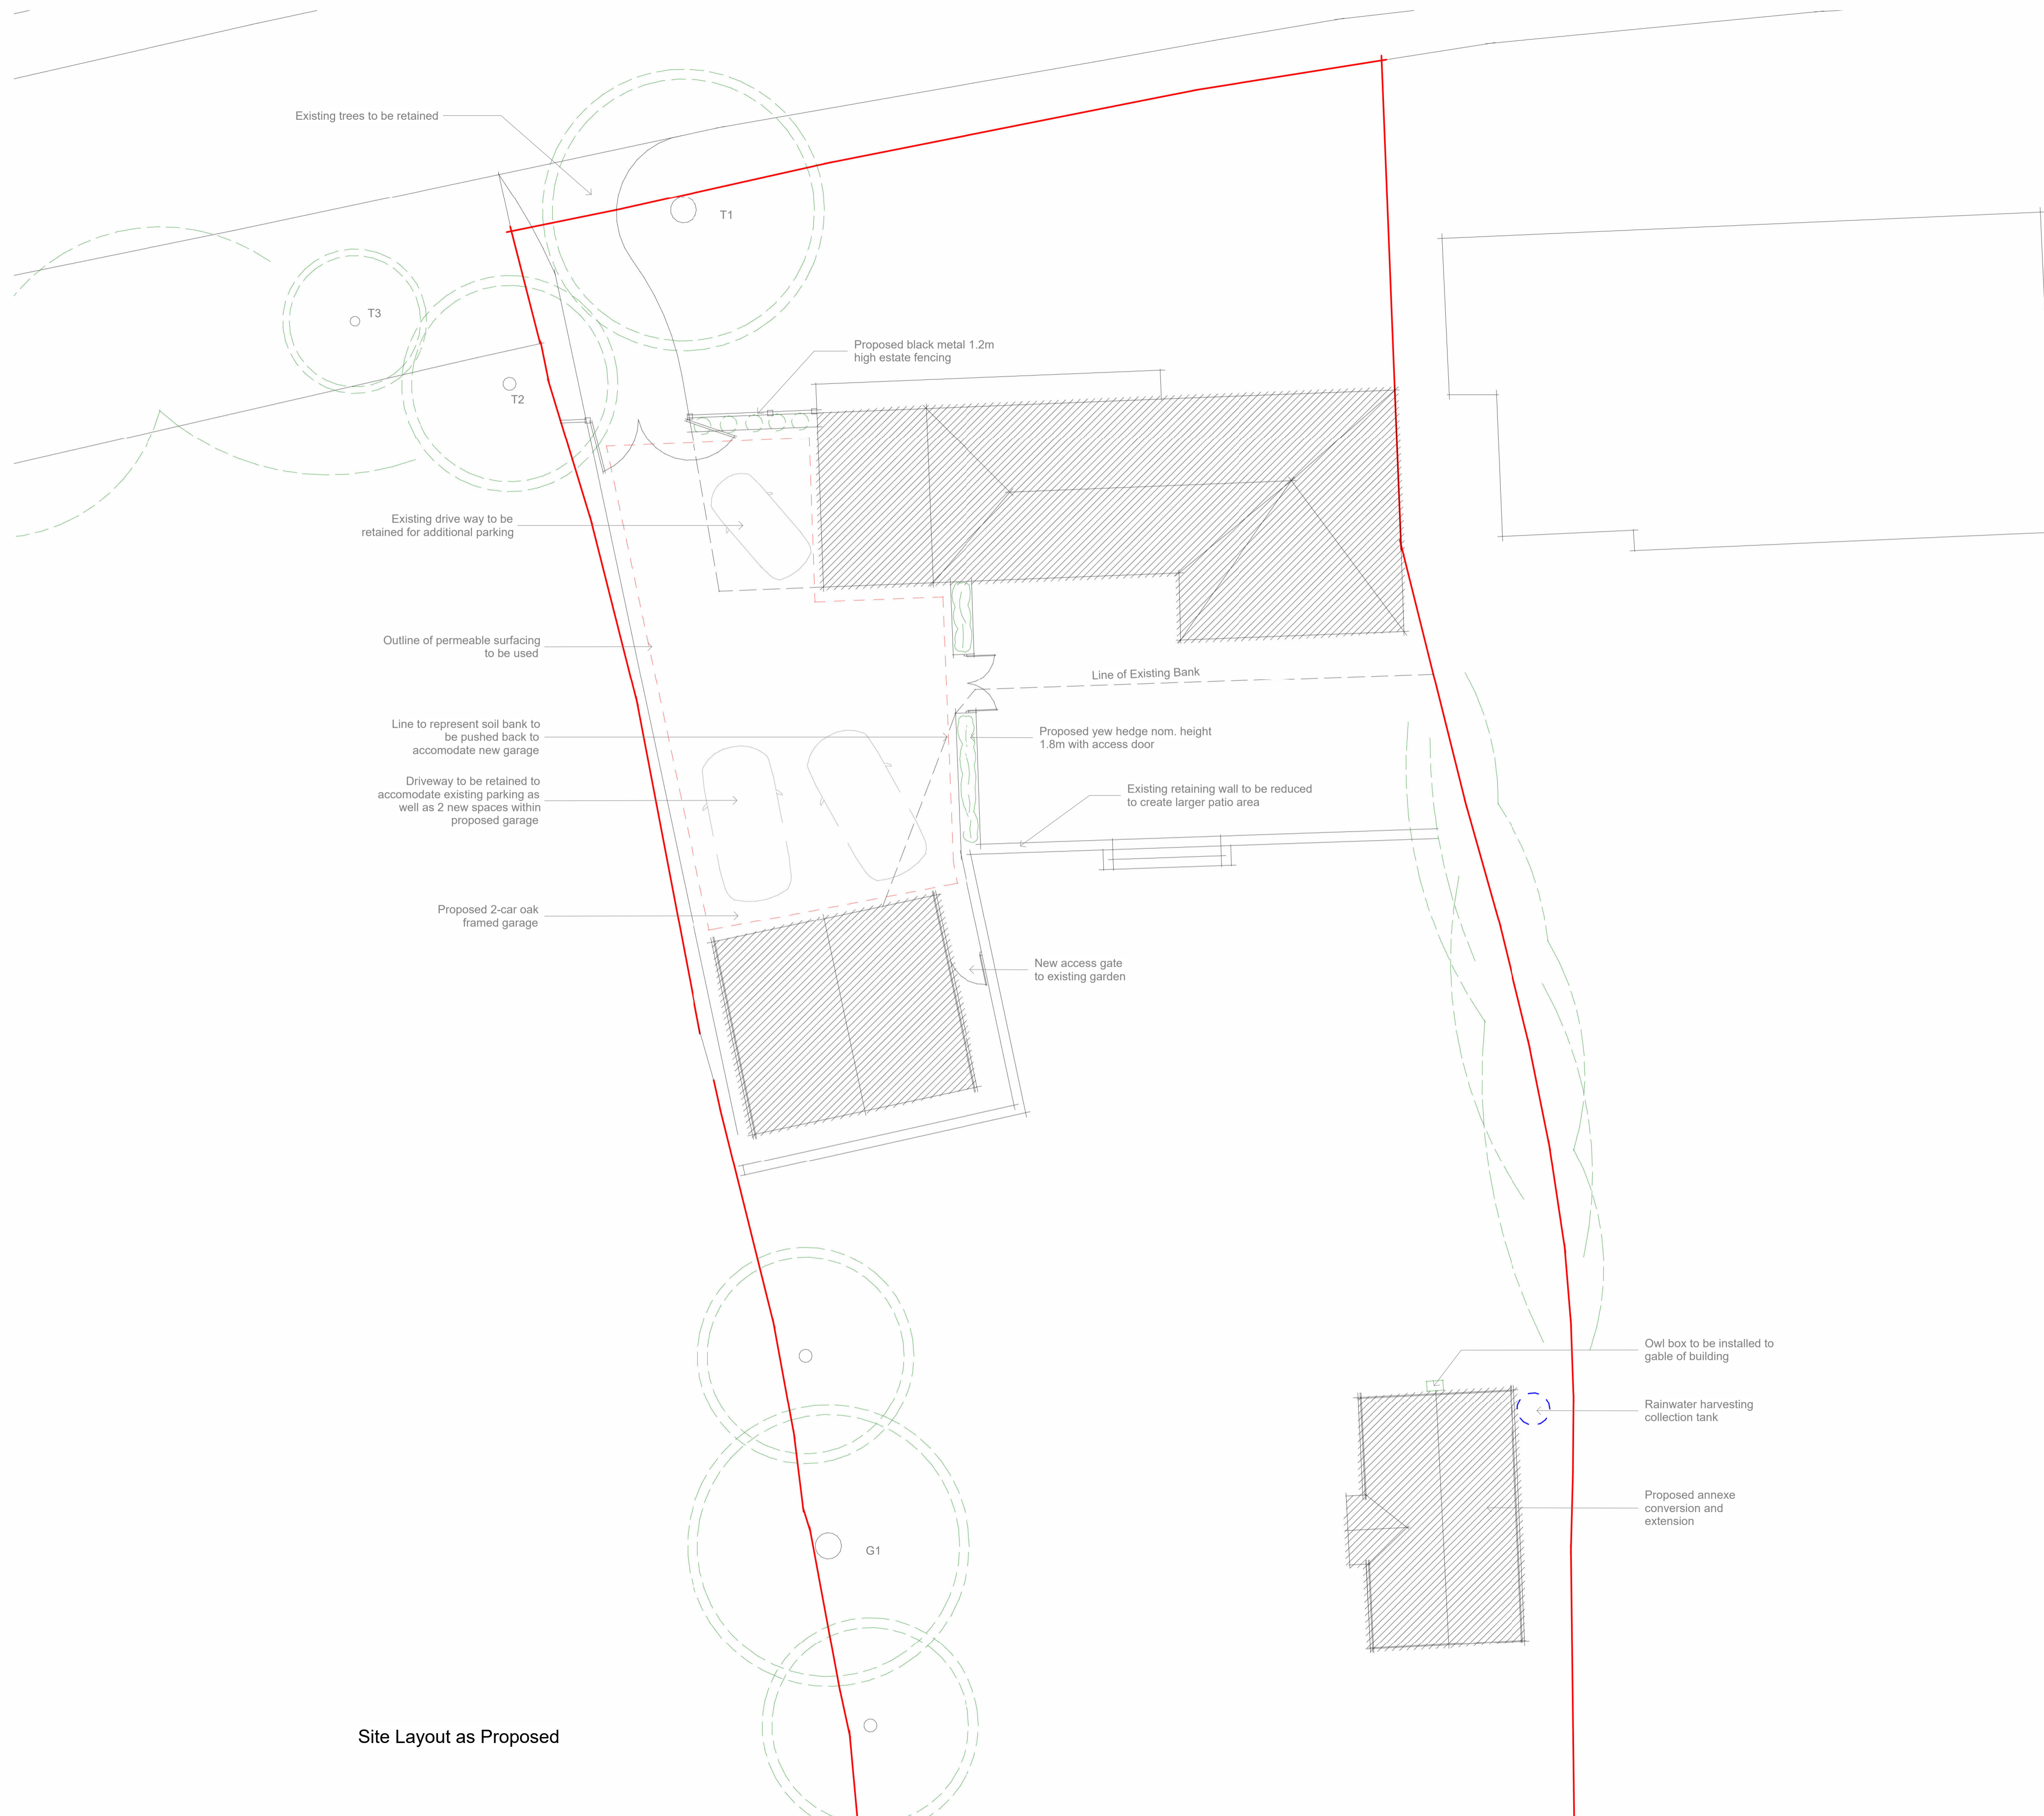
Existing trees to be retained

T1

T3

T2

Proposed black metal 1.2m high estate fencing

Existing drive way to be retained for additional parking

Outline of permeable surfacing to be used

Line of Existing Bank

Line to represent soil bank to be pushed back to accomodate new garage

Proposed yew hedge nom. height 1.8m with access door

Driveway to be retained to accomodate existing parking as well as 2 new spaces within proposed garage

Existing retaining wall to be reduced to create larger patio area

Proposed 2-car oak framed garage

New access gate to existing garden

Owl box to be installed to gable of building

Rainwater harvesting collection tank

Proposed annexe conversion and extension

G1

Site Layout as Proposed